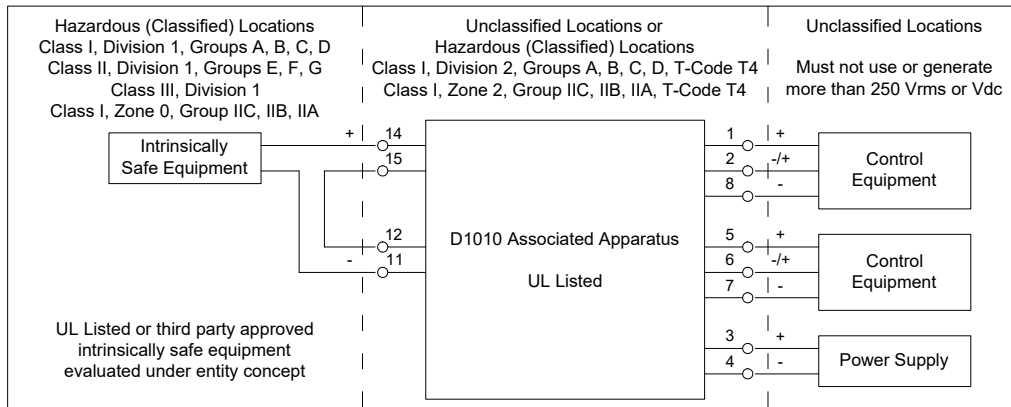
Hazardous (Classified) Locations
Class I, Division 1, Groups A, B, C, D
Class II, Division 1, Groups E, F, G
Class III, Division 1
Class I, Zone 0, Group IIC, IIB, IIA

Unclassified Locations or
Hazardous (Classified) Locations
Class I, Division 2, Groups A, B, C, D, T-Code T4
Class I, Zone 2, Group IIC, IIB, IIA, T-Code T4

Unclassified Locations

Must not use or generate more than 250 Vrms or Vdc

Intrinsically Safe Equipment

+ 14
15
12
- 11

D1010 Associated Apparatus

UL Listed

1 +
2 -/+
8 -

Control Equipment

5 +
6 -/+
7 -

Control Equipment

3 +
4 -

Power Supply

UL Listed or third party approved intrinsically safe equipment evaluated under entity concept